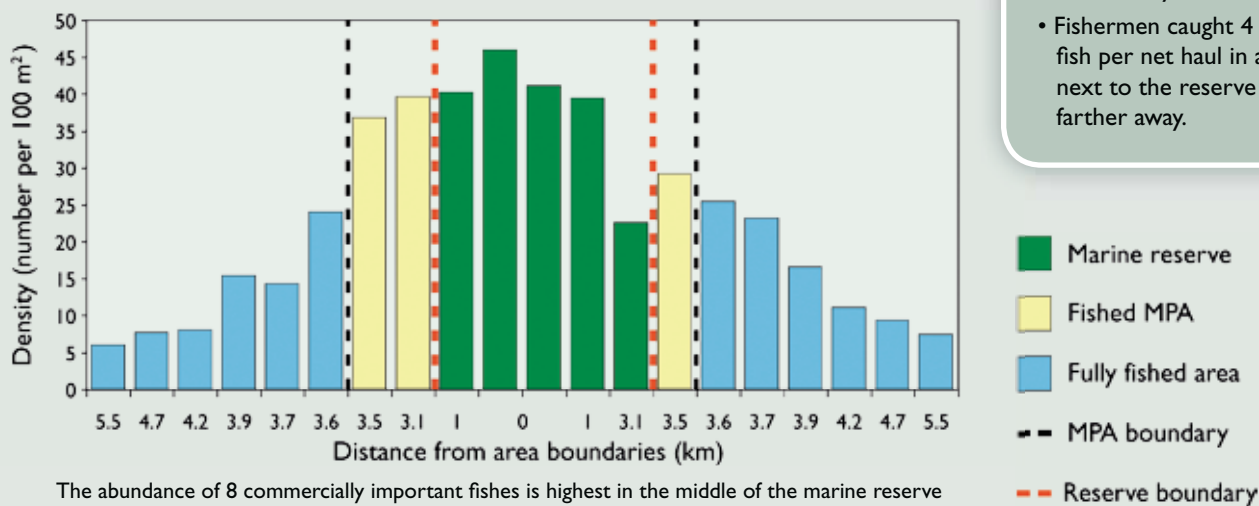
• Fishermen caught 4 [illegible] fish per net haul in a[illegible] next to the reserve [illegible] farther away.

50
45
40
35
30
25
20
15
10
5
0

Density (number per 100 m$^2$)

5.5 4.7 4.2 3.9 3.7 3.6 3.5 3.1 1 0 1 3.1 3.5 3.6 3.7 3.9 4.2 4.7 5.5

Distance from area boundaries (km)

Marine reserve

Fished MPA

Fully fished area

MPA boundary

Reserve boundary

The abundance of 8 commercially important fishes is highest in the middle of the marine reserve